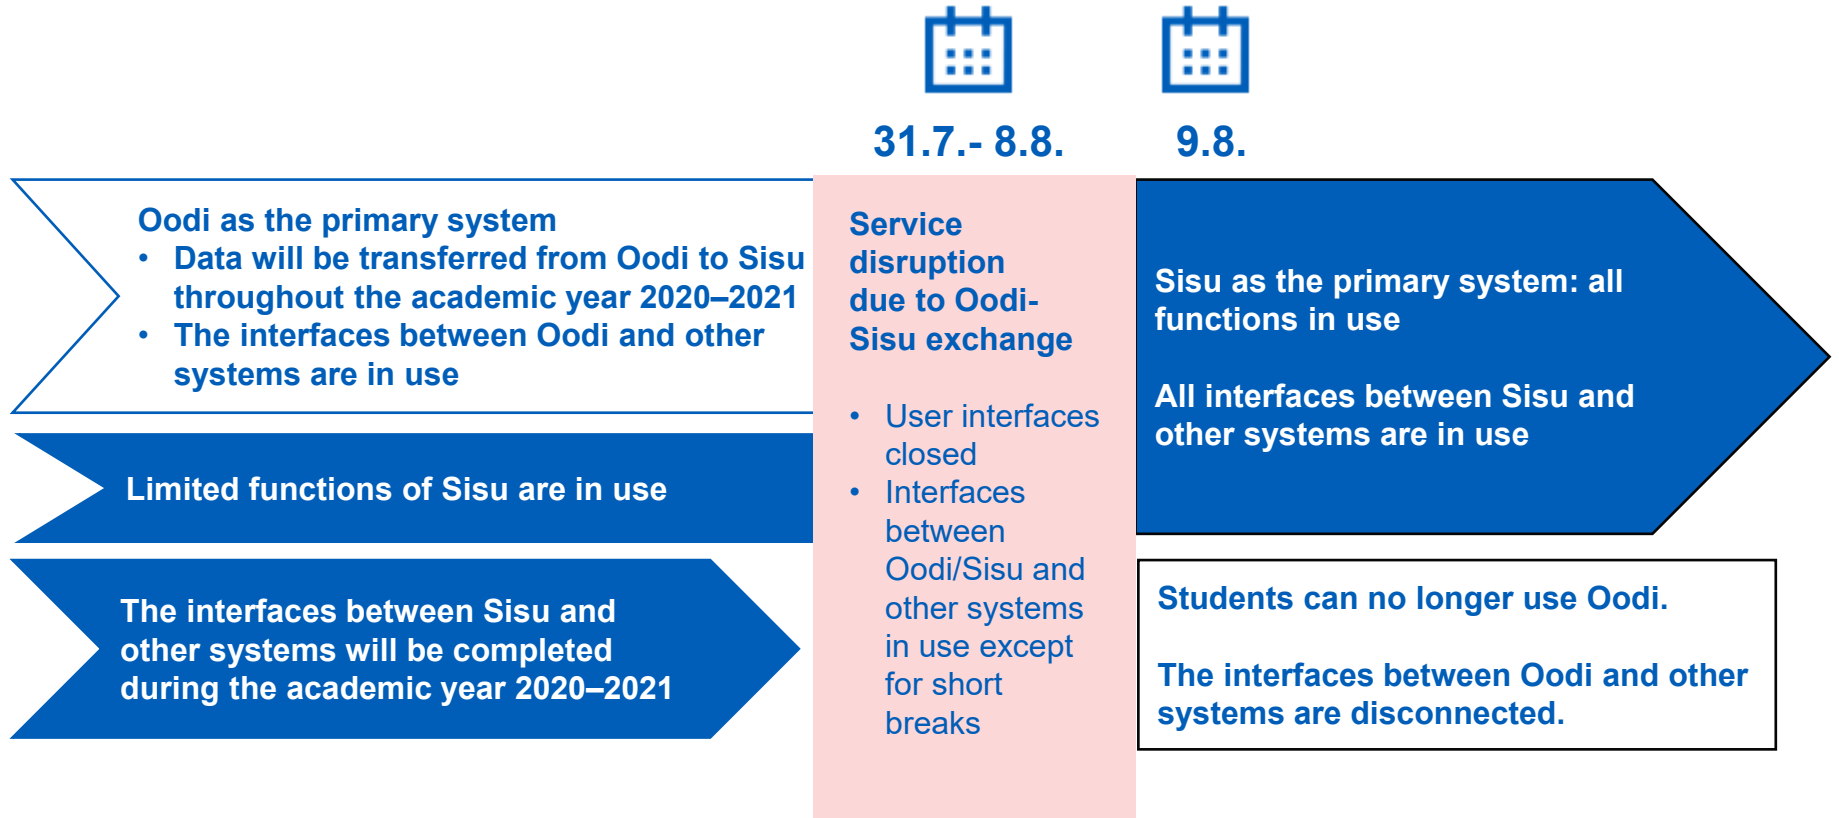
31.7.- 8.8.

9.8.

Oodi as the primary system
• Data will be transferred from Oodi to Sisu throughout the academic year 2020–2021
• The interfaces between Oodi and other systems are in use

Limited functions of Sisu are in use

The interfaces between Sisu and other systems will be completed during the academic year 2020–2021

Service disruption due to Oodi-Sisu exchange

• User interfaces closed
• Interfaces between Oodi/Sisu and other systems in use except for short breaks

Sisu as the primary system: all functions in use

All interfaces between Sisu and other systems are in use

Students can no longer use Oodi.

The interfaces between Oodi and other systems are disconnected.